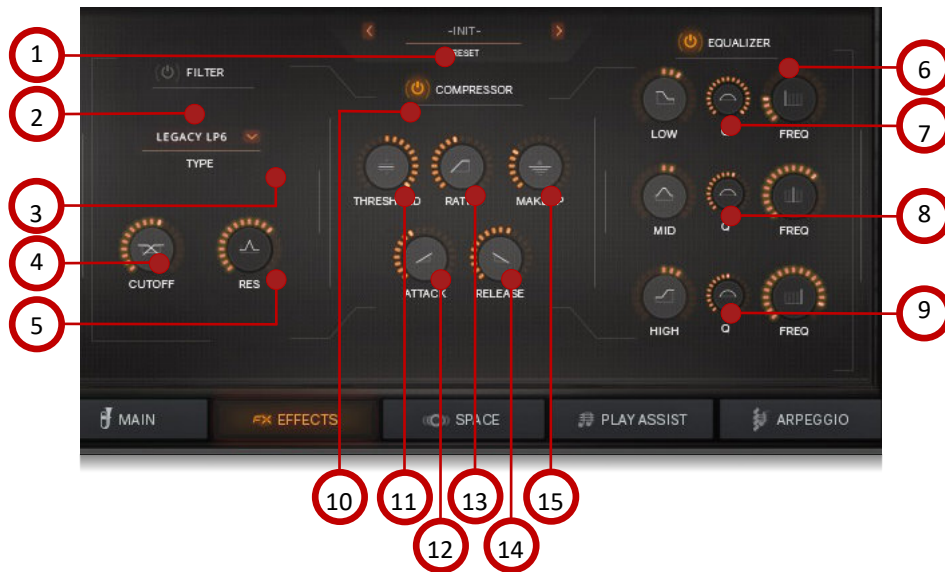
-INIT-
PRESET
FILTER
COMPRESSOR
EQUALIZER
LEGACY LP6
TYPE
LOW
Q
FREQ
THRESHOLD
RATIO
MAKEUP
MID
Q
FREQ
CUTOFF
RES
ATTACK
RELEASE
HIGH
Q
FREQ
MAIN
FX EFFECTS
SPACE
PLAY ASSIST
ARPEGGIO
1
2
3
4
5
6
7
8
9
10
11
12
13
14
15